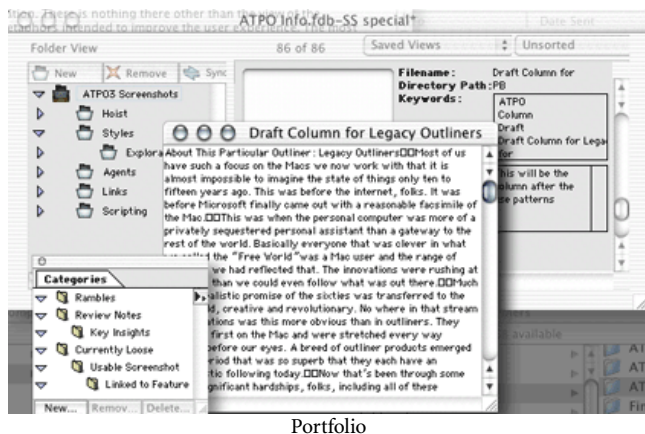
stion. There is nothing there other than the view of the authors intended to improve the user experience. The most

ATPO Info.fdb-SS special*

Date Sent

Folder View

86 of 86

Saved Views

Unsorted

New

Remove

Sync

ATPO3 Screenshots

Hoist

Styles

Explora

Agents

Links

Scripting

Filename: Draft Column for

Directory Path: PB

Keywords: ATPO Column Draft Draft Column for Lega for

This will be the column after the le patterns

Draft Column for Legacy Outliners

About This Particular Outliner: Legacy Outliners□□Most of us have such a focus on the Macs we now work with that it is almost impossible to imagine the state of things only ten to fifteen years ago. This was before the internet, folks. It was before Microsoft finally came out with a reasonable facsimile of the Mac.□□This was when the personal computer was more of a privately sequestered personal assistant than a gateway to the rest of the world. Basically everyone that was clever in what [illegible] called the "Free World" was a Mac user and the range of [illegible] we had reflected that. The innovations were rushing at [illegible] than we could even follow what was out there.□□Much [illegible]alistic promise of the sixties was transferred to the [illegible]d, creative and revolutionary. No where in that stream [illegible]tions was this more obvious than in outliners. They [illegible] first on the Mac and were stretched every way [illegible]efore our eyes. A breed of outliner products emerged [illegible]riod that was so superb that they each have an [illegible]tic following today.□□Now that's been through some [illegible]gnificant hardships, folks, including all of these

Categories

Rambles

Review Notes

Key Insights

Currently Loose

Usable Screenshot

Linked to Feature

New...

Remov...

Delete...

available

AT

AT

Fir

Portfolio